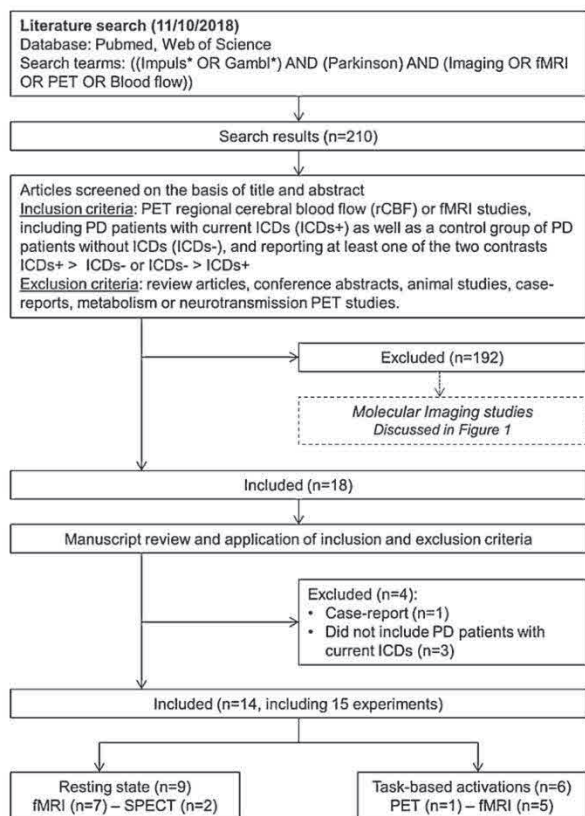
Literature search (11/10/2018)
Database: Pubmed, Web of Science
Search tearms: ((Impuls* OR Gambl*) AND (Parkinson) AND (Imaging OR fMRI OR PET OR Blood flow))

Search results (n=210)

Articles screened on the basis of title and abstract
Inclusion criteria: PET regional cerebral blood flow (rCBF) or fMRI studies, including PD patients with current ICDs (ICDs+) as well as a control group of PD patients without ICDs (ICDs-), and reporting at least one of the two contrasts ICDs+ > ICDs- or ICDs- > ICDs+
Exclusion criteria: review articles, conference abstracts, animal studies, case-reports, metabolism or neurotransmission PET studies.

Excluded (n=192)

Molecular Imaging studies
Discussed in Figure 1

Included (n=18)

Manuscript review and application of inclusion and exclusion criteria

Excluded (n=4):
• Case-report (n=1)
• Did not include PD patients with current ICDs (n=3)

Included (n=14, including 15 experiments)

Resting state (n=9)
fMRI (n=7) – SPECT (n=2)

Task-based activations (n=6)
PET (n=1) – fMRI (n=5)